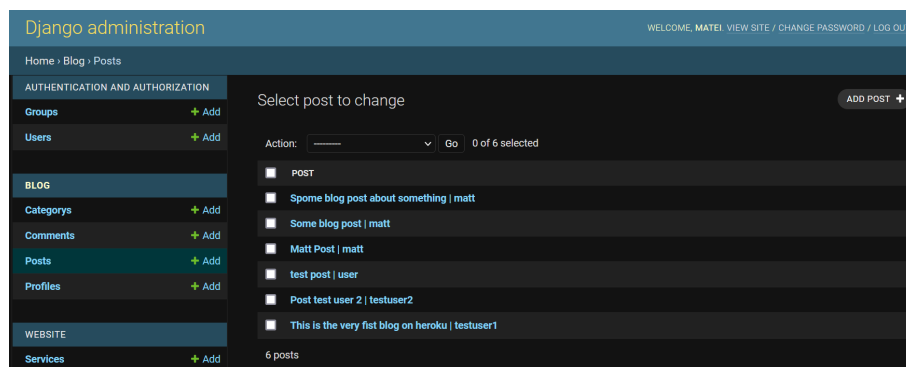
Django administration

WELCOME, MATEI. VIEW SITE / CHANGE PASSWORD / LOG OU

Home › Blog › Posts

AUTHENTICATION AND AUTHORIZATION

Groups + Add

Users + Add

BLOG

Categorys + Add

Comments + Add

Posts + Add

Profiles + Add

WEBSITE

Services + Add

Select post to change

ADD POST +

Action: --------- Go 0 of 6 selected

POST

Spome blog post about something | matt

Some blog post | matt

Matt Post | matt

test post | user

Post test user 2 | testuser2

This is the very fist blog on heroku | testuser1

6 posts